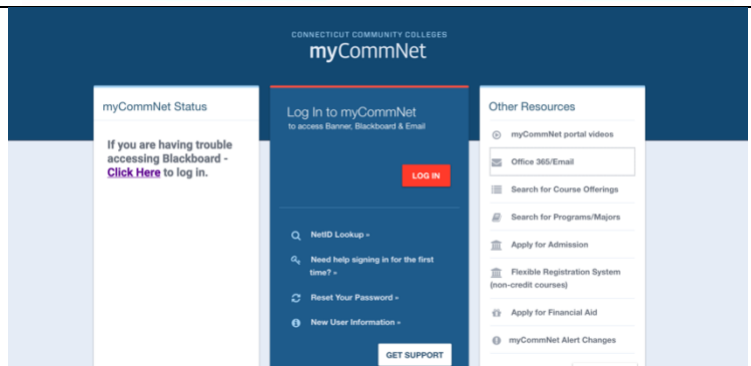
CONNECTICUT COMMUNITY COLLEGES
myCommNet

myCommNet Status

If you are having trouble accessing Blackboard - Click Here to log in.

Log In to myCommNet
to access Banner, Blackboard & Email

LOG IN

NetID Lookup »

Need help signing in for the first time? »

Reset Your Password »

New User Information »

GET SUPPORT

Other Resources

myCommNet portal videos

Office 365/Email

Search for Course Offerings

Search for Programs/Majors

Apply for Admission

Flexible Registration System (non-credit courses)

Apply for Financial Aid

myCommNet Alert Changes